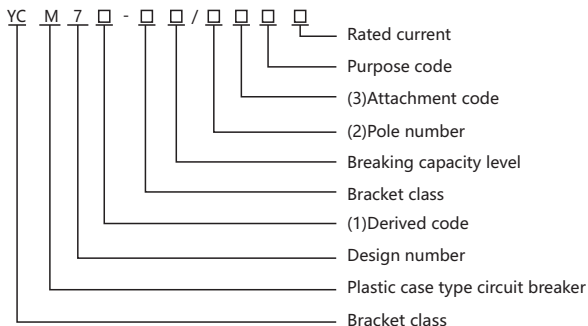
YC M 7 □ - □ □ / □ □ □ □

Rated current

Purpose code

(3)Attachment code

(2)Pole number

Breaking capacity level

Bracket class

(1)Derived code

Design number

Plastic case type circuit breaker

Bracket class